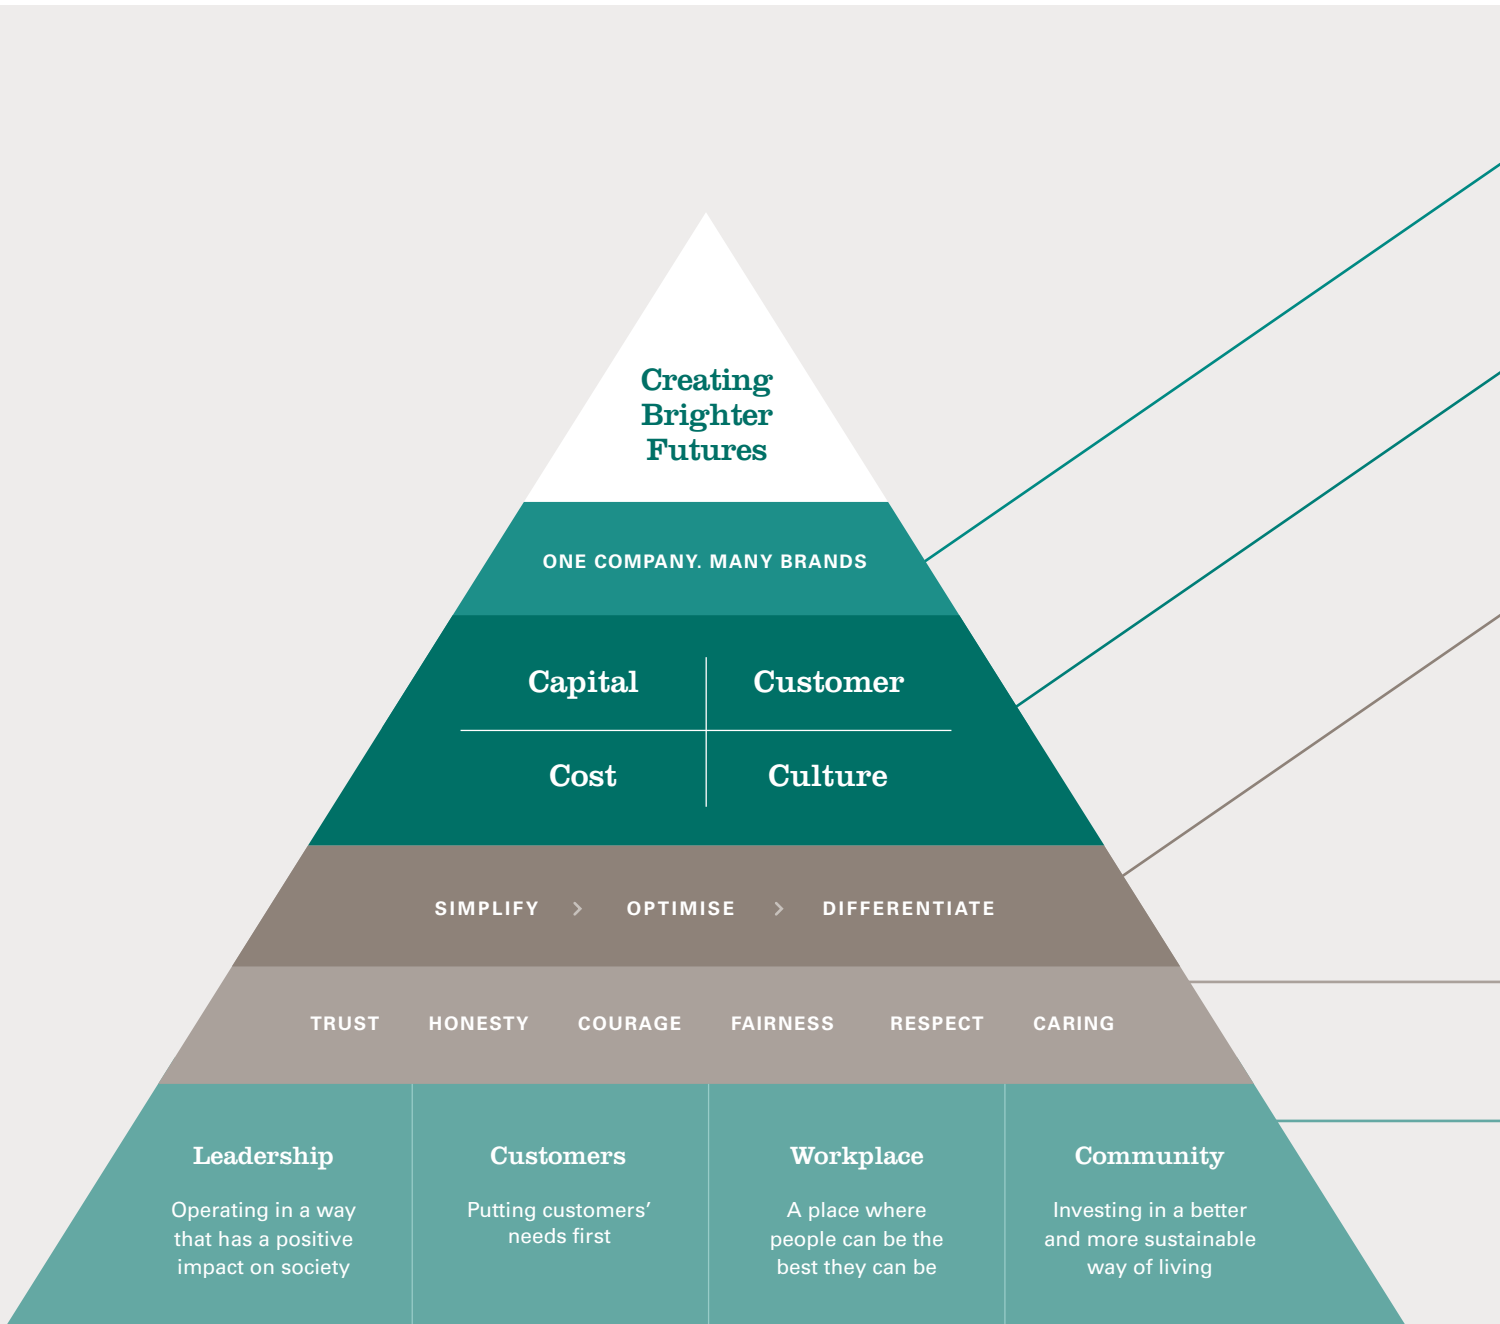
Creating Brighter Futures

ONE COMPANY. MANY BRANDS

| Capital | Customer |
|---|---|
| Cost | Culture |

SIMPLIFY > OPTIMISE > DIFFERENTIATE

TRUST HONESTY COURAGE FAIRNESS RESPECT CARING

Leadership
Operating in a way that has a positive impact on society

Customers
Putting customers' needs first

Workplace
A place where people can be the best they can be

Community
Investing in a better and more sustainable way of living